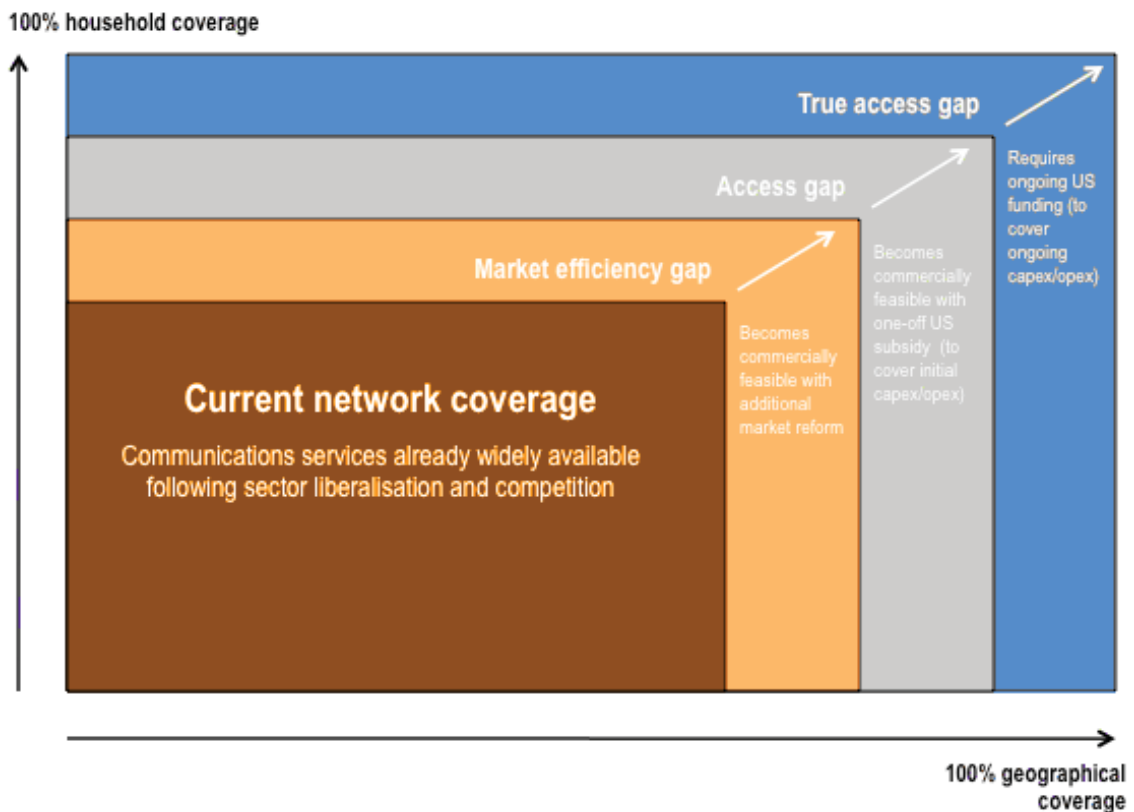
100% household coverage

True access gap

Access gap

Market efficiency gap

Current network coverage

Communications services already widely available following sector liberalisation and competition

Becomes commercially feasible with additional market reform

Becomes commercially feasible with one-off US subsidy (to cover initial capex/opex)

Requires ongoing US funding (to cover ongoing capex/opex)

100% geographical coverage